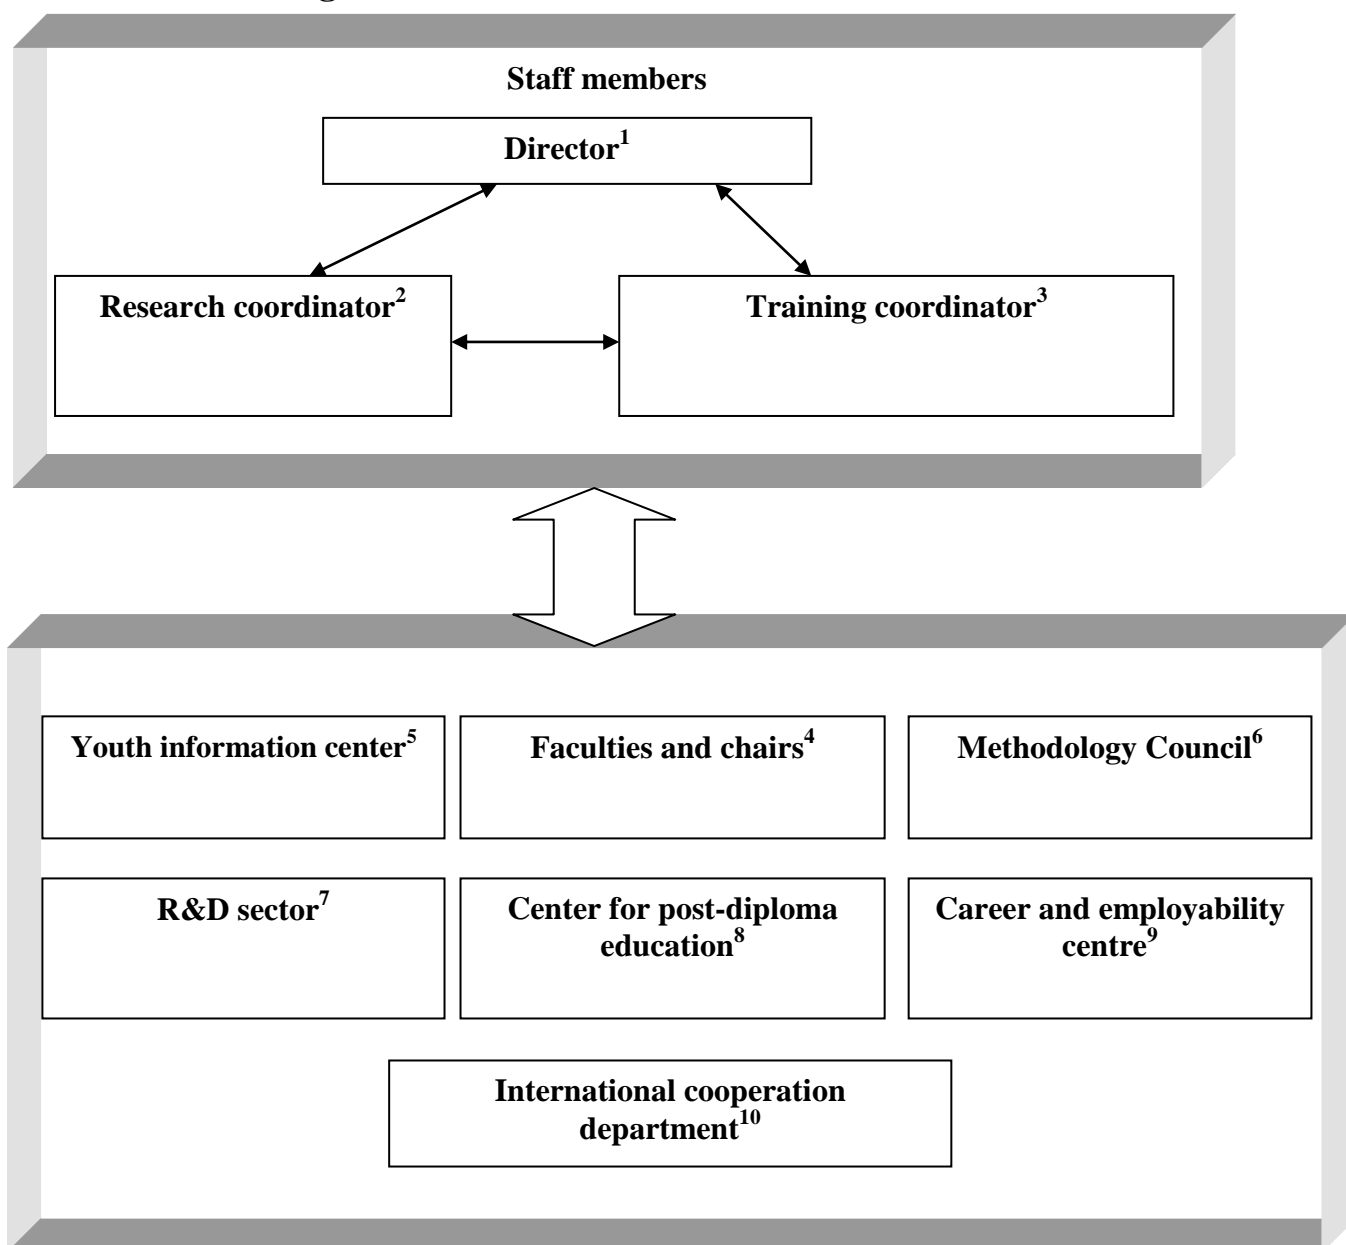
Staff members

Director$^{1}$

Research coordinator$^{2}$

Training coordinator$^{3}$

Youth information center$^{5}$

Faculties and chairs$^{4}$

Methodology Council$^{6}$

R&D sector$^{7}$

Center for post-diploma education$^{8}$

Career and employability centre$^{9}$

International cooperation department$^{10}$